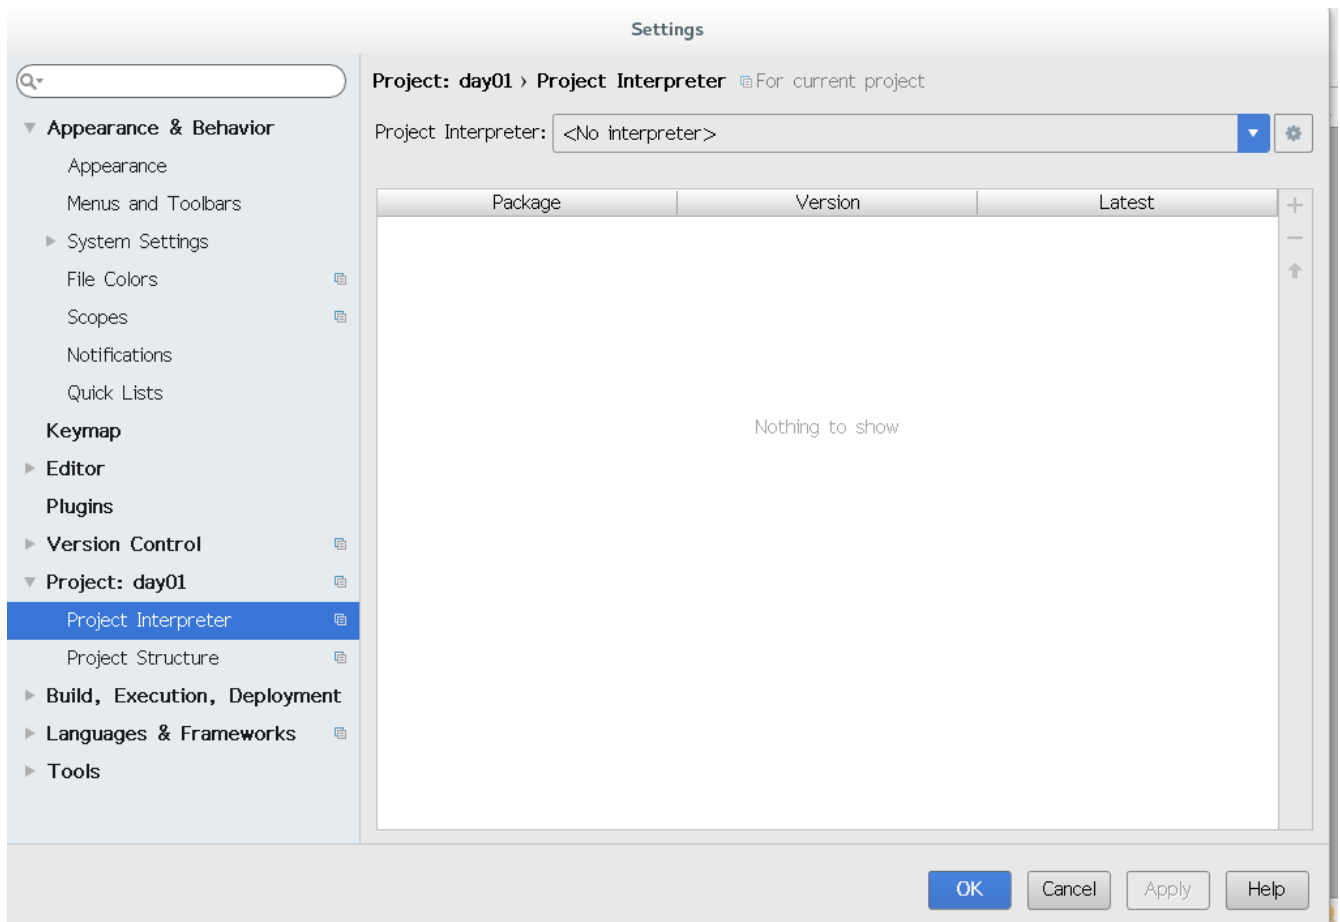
Settings

Appearance & Behavior
Appearance
Menus and Toolbars
System Settings
File Colors
Scopes
Notifications
Quick Lists
Keymap
Editor
Plugins
Version Control
Project: day01
Project Interpreter
Project Structure
Build, Execution, Deployment
Languages & Frameworks
Tools

Project: day01 › Project Interpreter For current project

Project Interpreter: <No interpreter>

| Package | Version | Latest |
|---|---|---|

Nothing to show

OK Cancel Apply Help